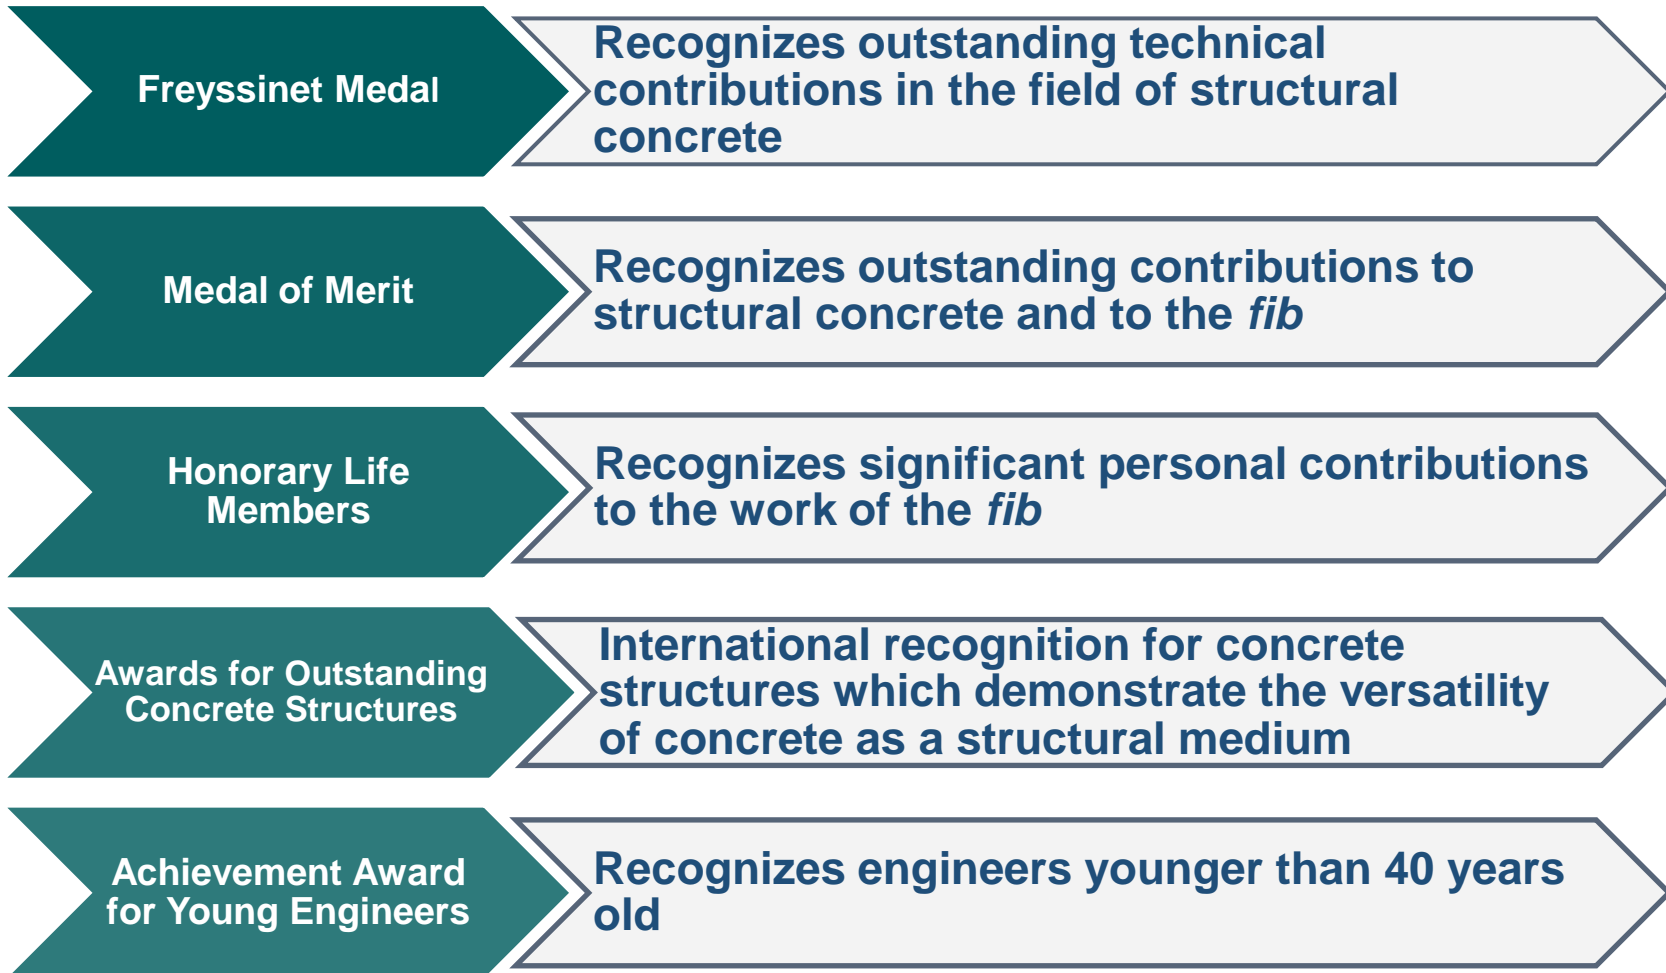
Freyssinet Medal

Recognizes outstanding technical contributions in the field of structural concrete

Medal of Merit

Recognizes outstanding contributions to structural concrete and to the *fib*

Honorary Life Members

Recognizes significant personal contributions to the work of the *fib*

Awards for Outstanding Concrete Structures

International recognition for concrete structures which demonstrate the versatility of concrete as a structural medium

Achievement Award for Young Engineers

Recognizes engineers younger than 40 years old